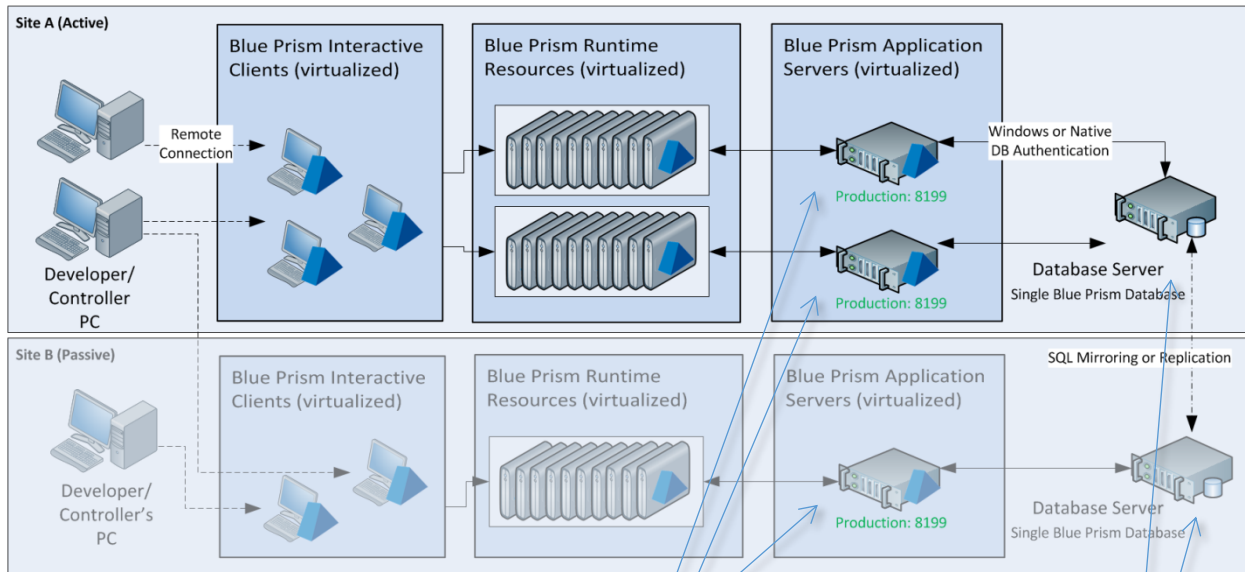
Site A (Active)

Remote Connection

Developer/ Controller PC

Blue Prism Interactive Clients (virtualized)

Blue Prism Runtime Resources (virtualized)

Blue Prism Application Servers (virtualized)

Production: 8199

Production: 8199

Windows or Native DB Authentication

Database Server

Single Blue Prism Database

SQL Mirroring or Replication

Site B (Passive)

Developer/ Controller's PC

Blue Prism Interactive Clients (virtualized)

Blue Prism Runtime Resources (virtualized)

Blue Prism Application Servers (virtualized)

Production: 8199

Database Server

Single Blue Prism Database